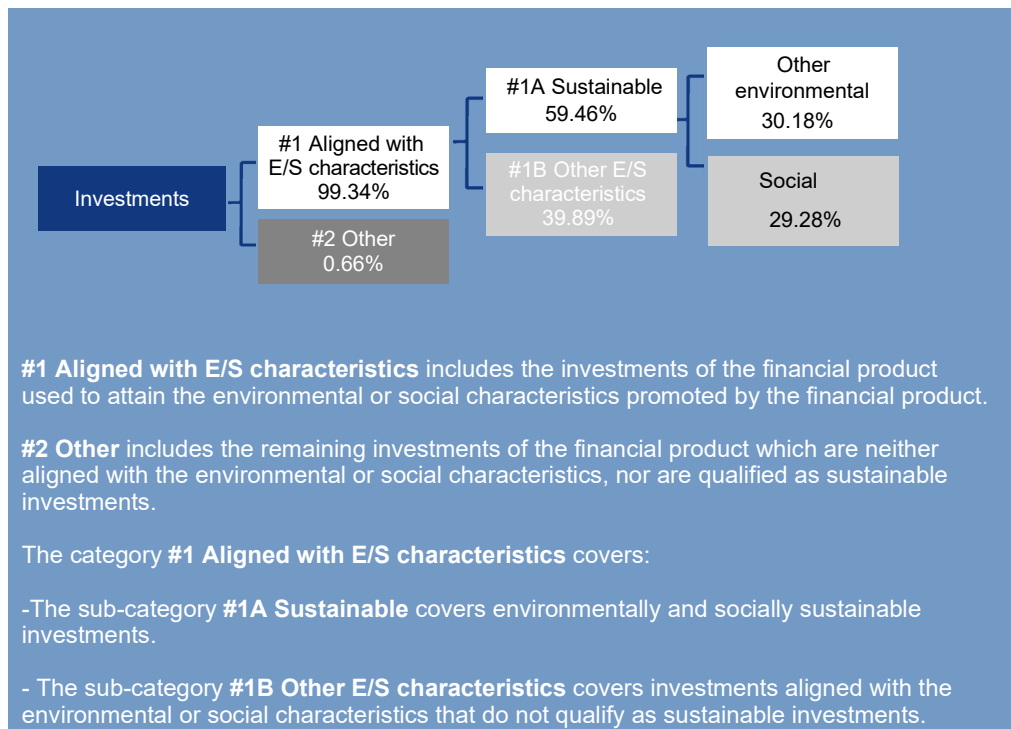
Investments

#1 Aligned with E/S characteristics 99.34%

#2 Other 0.66%

#1A Sustainable 59.46%

#1B Other E/S characteristics 39.89%

Other environmental 30.18%

Social 29.28%

**#1 Aligned with E/S characteristics** includes the investments of the financial product used to attain the environmental or social characteristics promoted by the financial product.

**#2 Other** includes the remaining investments of the financial product which are neither aligned with the environmental or social characteristics, nor are qualified as sustainable investments.

The category **#1 Aligned with E/S characteristics** covers:

-The sub-category **#1A Sustainable** covers environmentally and socially sustainable investments.

- The sub-category **#1B Other E/S characteristics** covers investments aligned with the environmental or social characteristics that do not qualify as sustainable investments.